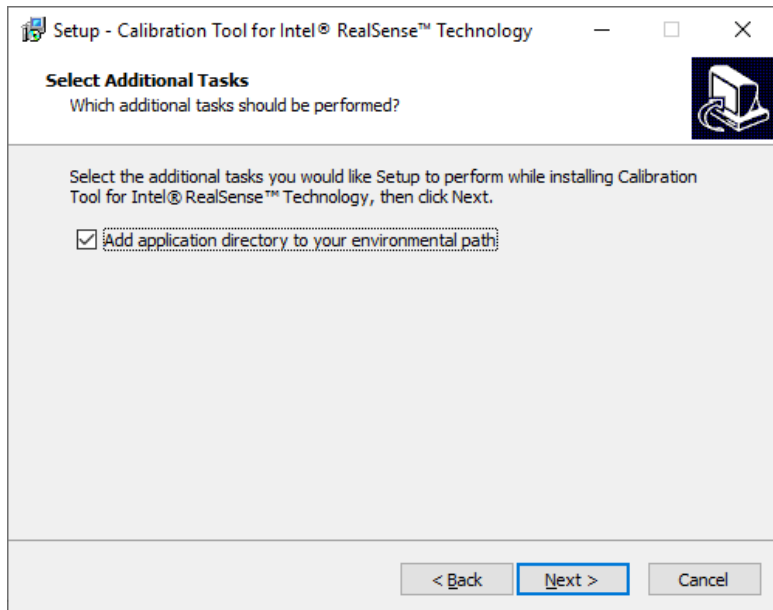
Setup - Calibration Tool for Intel® RealSense™ Technology

Select Additional Tasks
Which additional tasks should be performed?

Select the additional tasks you would like Setup to perform while installing Calibration Tool for Intel® RealSense™ Technology, then click Next.

☑ Add application directory to your environmental path

< Back
Next >
Cancel